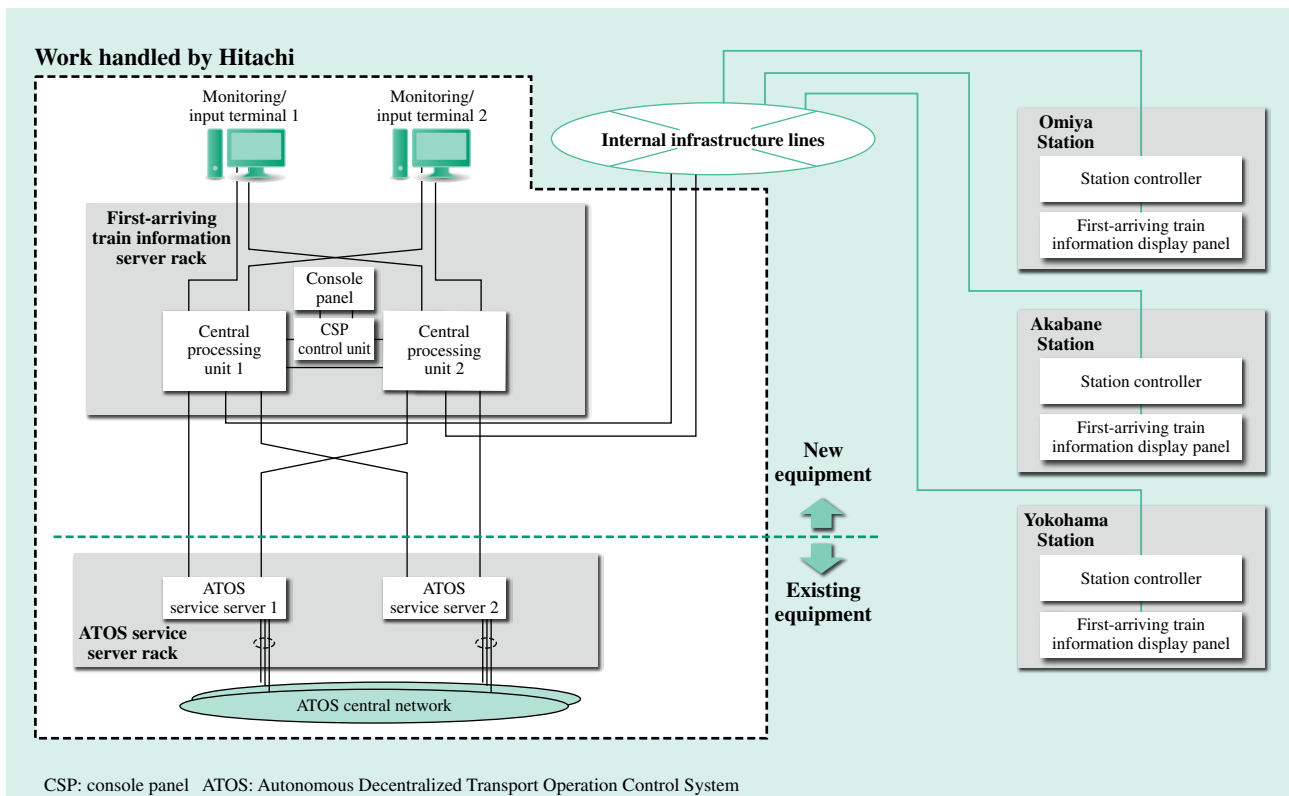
Work handled by Hitachi

Monitoring/ input terminal 1

Monitoring/ input terminal 2

Internal infrastructure lines

First-arriving train information server rack

Console panel

CSP control unit

Central processing unit 1

Central processing unit 2

Omiya Station

Station controller

First-arriving train information display panel

Akabane Station

Station controller

First-arriving train information display panel

New equipment

Existing equipment

Yokohama Station

Station controller

First-arriving train information display panel

ATOS service server 1

ATOS service server 2

ATOS service server rack

ATOS central network

CSP: console panel ATOS: Autonomous Decentralized Transport Operation Control System